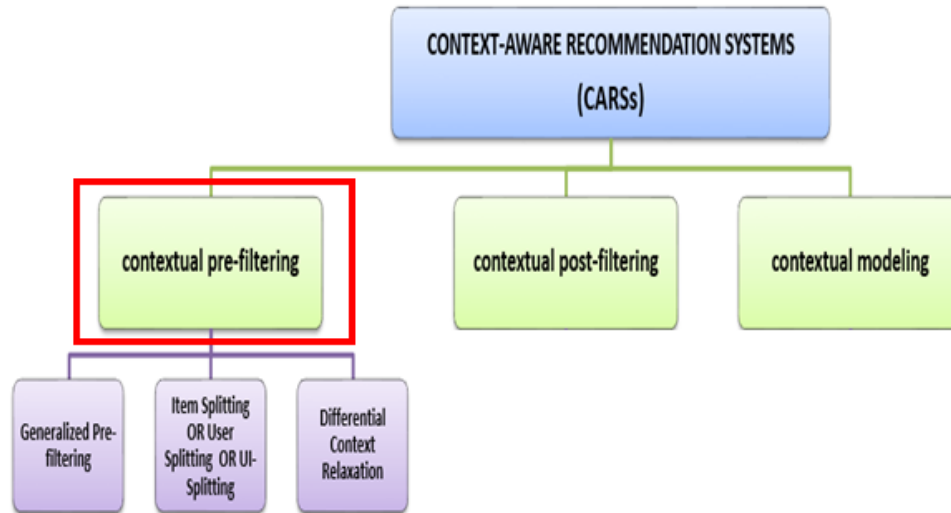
CONTEXT-AWARE RECOMMENDATION SYSTEMS
(CARSs)

contextual pre-filtering

contextual post-filtering

contextual modeling

Generalized Pre-filtering

Item Splitting OR User Splitting OR UI-Splitting

Differential Context Relaxation